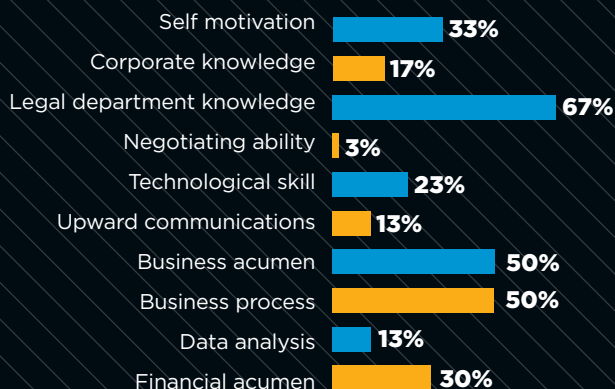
Self motivation 33%
Corporate knowledge 17%
Legal department knowledge 67%
Negotiating ability 3%
Technological skill 23%
Upward communications 13%
Business acumen 50%
Business process 50%
Data analysis 13%
Financial acumen 30%